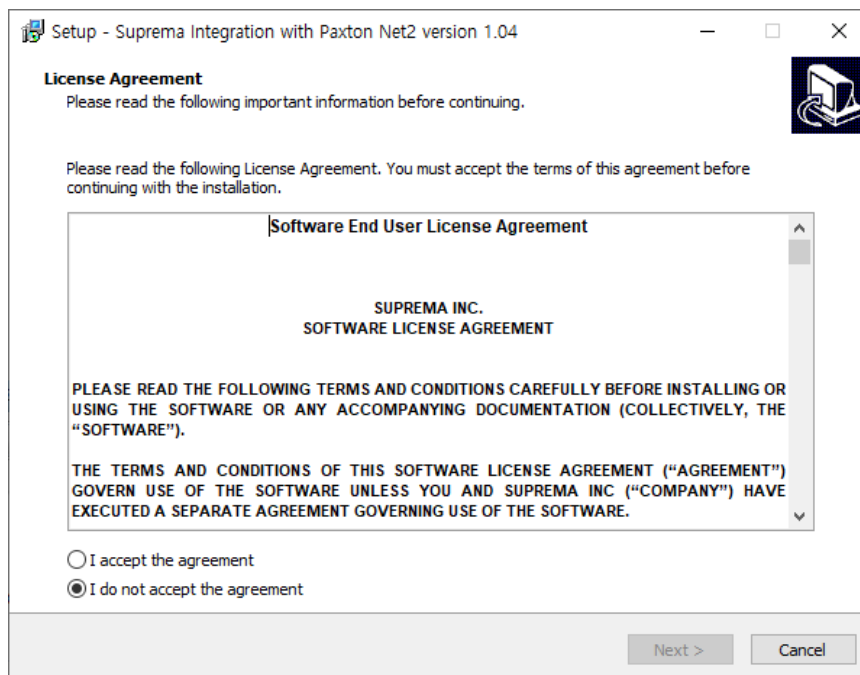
Setup - Suprema Integration with Paxton Net2 version 1.04

License Agreement
Please read the following important information before continuing.

Please read the following License Agreement. You must accept the terms of this agreement before continuing with the installation.

Software End User License Agreement

SUPREMA INC.
SOFTWARE LICENSE AGREEMENT

PLEASE READ THE FOLLOWING TERMS AND CONDITIONS CAREFULLY BEFORE INSTALLING OR USING THE SOFTWARE OR ANY ACCOMPANYING DOCUMENTATION (COLLECTIVELY, THE "SOFTWARE").

THE TERMS AND CONDITIONS OF THIS SOFTWARE LICENSE AGREEMENT ("AGREEMENT") GOVERN USE OF THE SOFTWARE UNLESS YOU AND SUPREMA INC ("COMPANY") HAVE EXECUTED A SEPARATE AGREEMENT GOVERNING USE OF THE SOFTWARE.

I accept the agreement
I do not accept the agreement

Next >
Cancel